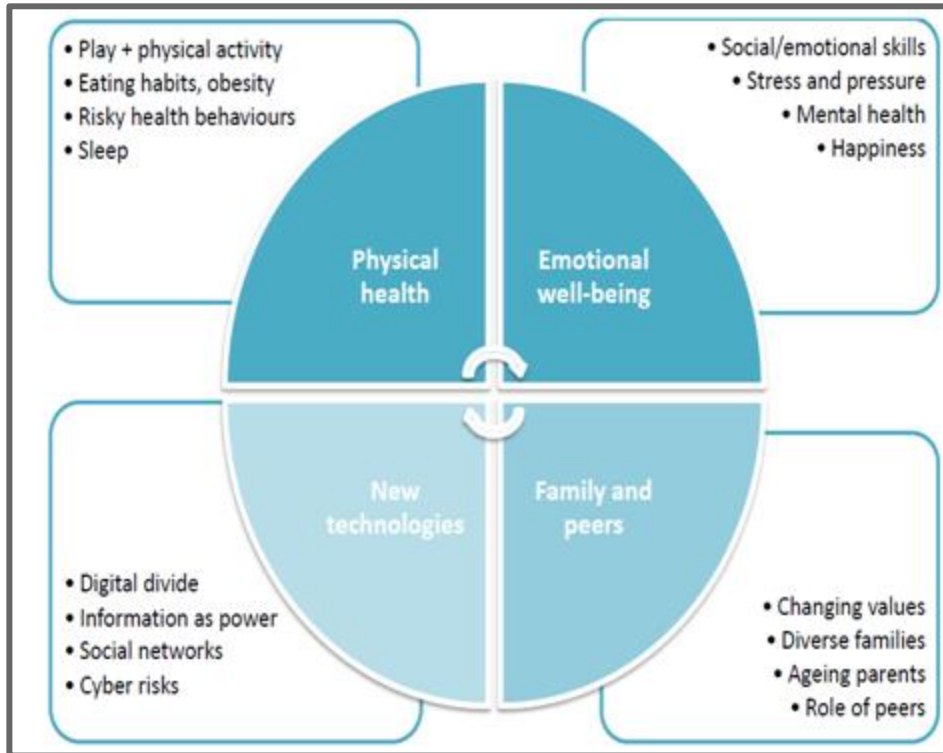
• Play + physical activity
• Eating habits, obesity
• Risky health behaviours
• Sleep

• Social/emotional skills
• Stress and pressure
• Mental health
• Happiness

Physical health

Emotional well-being

New technologies

Family and peers

• Digital divide
• Information as power
• Social networks
• Cyber risks

• Changing values
• Diverse families
• Ageing parents
• Role of peers